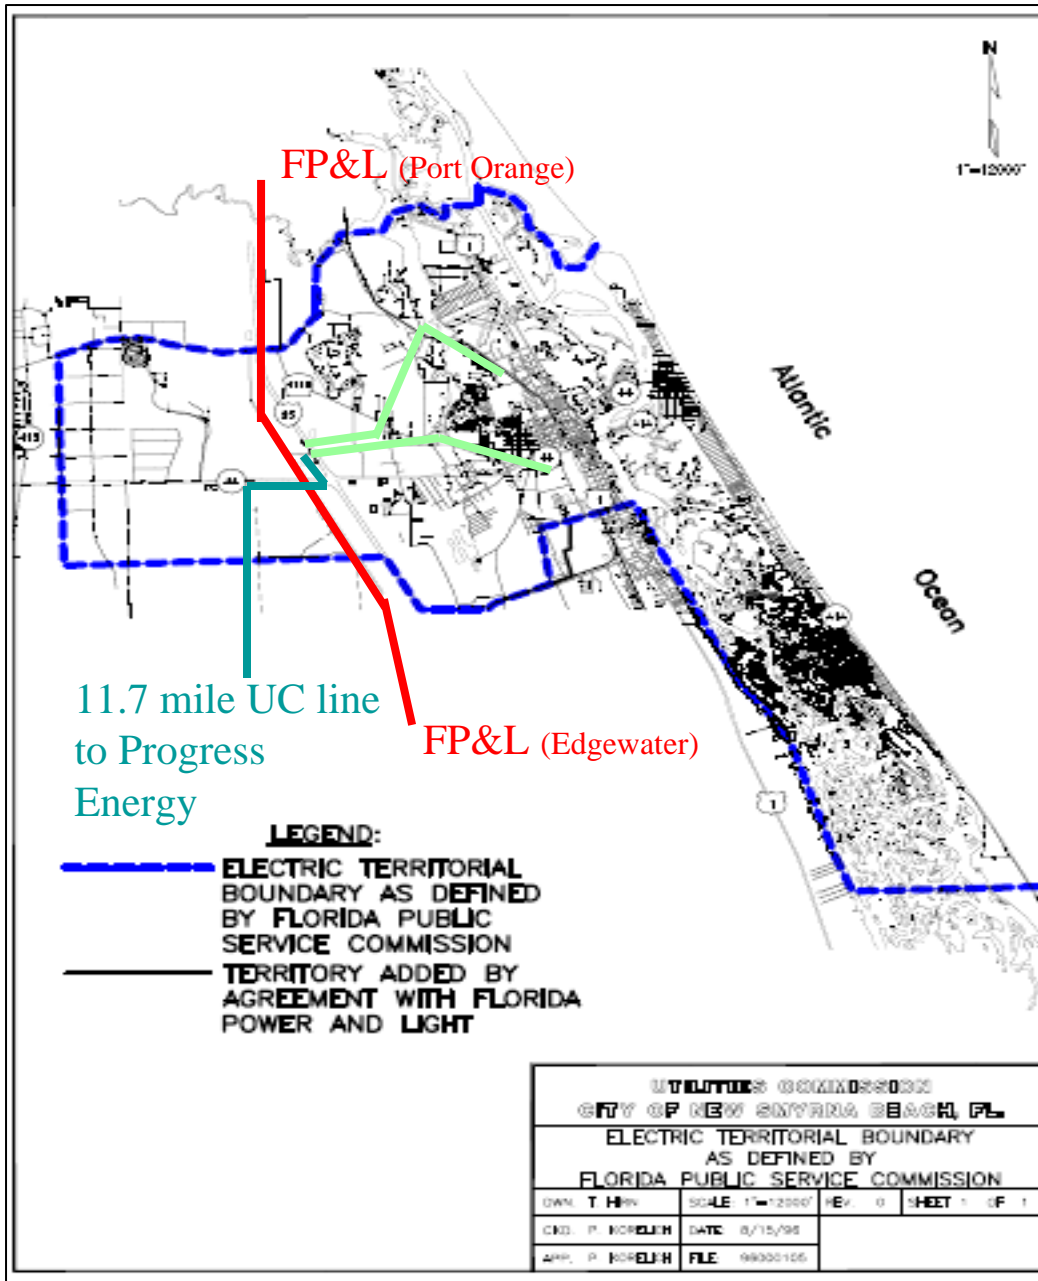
N

1"=12000'

FP&L (Port Orange)

Atlantic

Ocean

415

415

85

44

44

44

44

1

11.7 mile UC line to Progress Energy

FP&L (Edgewater)

LEGEND:

ELECTRIC TERRITORIAL BOUNDARY AS DEFINED BY FLORIDA PUBLIC SERVICE COMMISSION

TERRITORY ADDED BY AGREEMENT WITH FLORIDA POWER AND LIGHT

UTILITIES COMMISSION
CITY OF NEW SMYRNA BEACH, FL.

ELECTRIC TERRITORIAL BOUNDARY AS DEFINED BY FLORIDA PUBLIC SERVICE COMMISSION

| DWN. T. HIRN | SCALE 1"=12000' | REV. 0 | SHEET 1 OF 1 |
|---|---|---|---|
| CKD. P. KORELEH | DATE 8/15/96 | | |
| APP. P. KORELEH | FILE 96000105 | | |